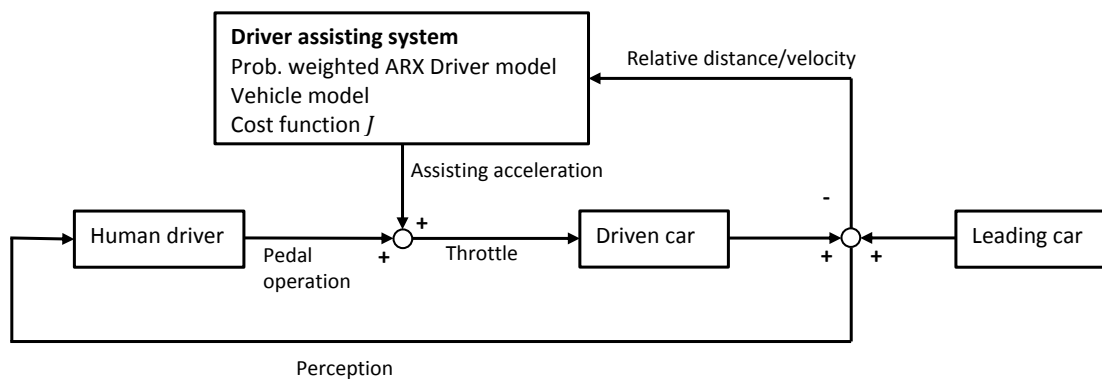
**Driver assisting system**
Prob. weighted ARX Driver model
Vehicle model
Cost function $J$

Relative distance/velocity

Assisting acceleration

+

-

Human driver

Pedal operation

+

Throttle

Driven car

+

+

Leading car

Perception